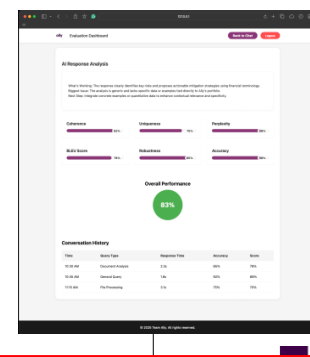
Evaluation Dashboard

Back to Chat

Logout

AI Response Analysis

What's Working: The response clearly identifies key risks and proposes actionable mitigation strategies using financial terminology. Biggest Issue: The analysis is generic and lacks specific data or examples tied directly to Ally's portfolio. Next Step: Integrate concrete examples or quantitative data to enhance contextual relevance and specificity.

Coherence

Uniqueness

Perplexity

BLEU Score

Robustness

Accuracy

Overall Performance

83%

Conversation History

| Time | Query Type | Response Time | Accuracy | Score |
|---|---|---|---|---|
| 10:30 AM | Document Analysis | 2.1s | 95% | 78% |
| 10:45 AM | General Query | 1.8s | 92% | 88% |
| 11:15 AM | File Processing | 3.1s | 75% | 75% |

© 2026 Team Ally. All rights reserved.